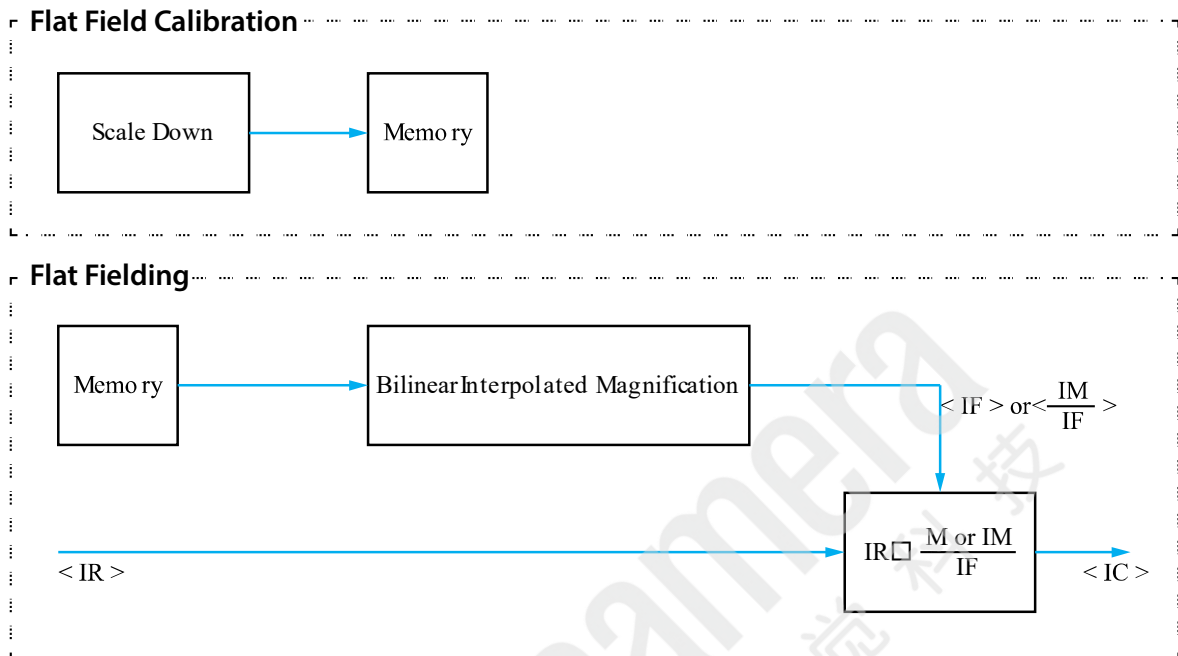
Flat Field Calibration

Scale Down

Memo ry

Flat Fielding

Memo ry

BilinearInterpolated Magnification

$< IF >$ or$< \frac{IM}{IF} >$

IR□ $\frac{M \text{ or } IM}{IF}$

$< IR >$

$< IC >$

camera 科技